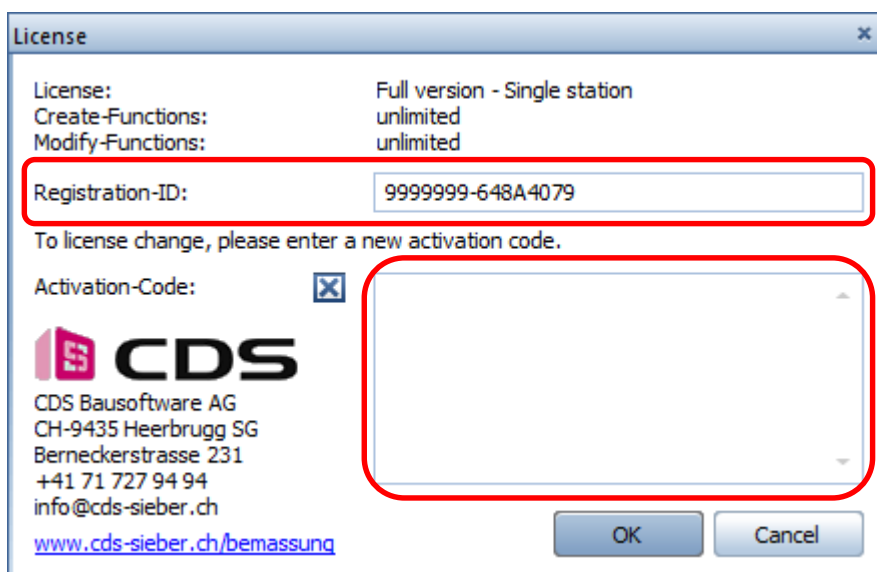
License

License: Full version - Single station
Create-Functions: unlimited
Modify-Functions: unlimited

Registration-ID: 9999999-648A4079

To license change, please enter a new activation code.

Activation-Code:

CDS

CDS Bausoftware AG
CH-9435 Heerbrugg SG
Berneckerstrasse 231
+41 71 727 94 94
info@cds-sieber.ch
www.cds-sieber.ch/bemassung

OK Cancel